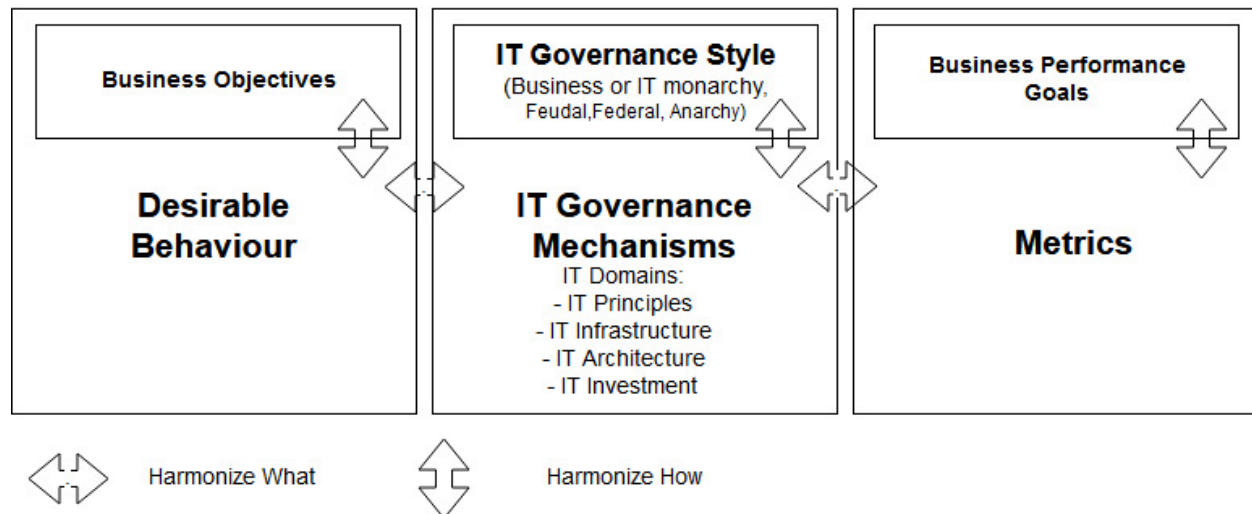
Business Objectives

Desirable Behaviour

IT Governance Style
(Business or IT monarchy, Feudal,Federal, Anarchy)

IT Governance Mechanisms
IT Domains:
- IT Principles
- IT Infrastructure
- IT Architecture
- IT Investment

Business Performance Goals

Metrics

Harmonize What

Harmonize How